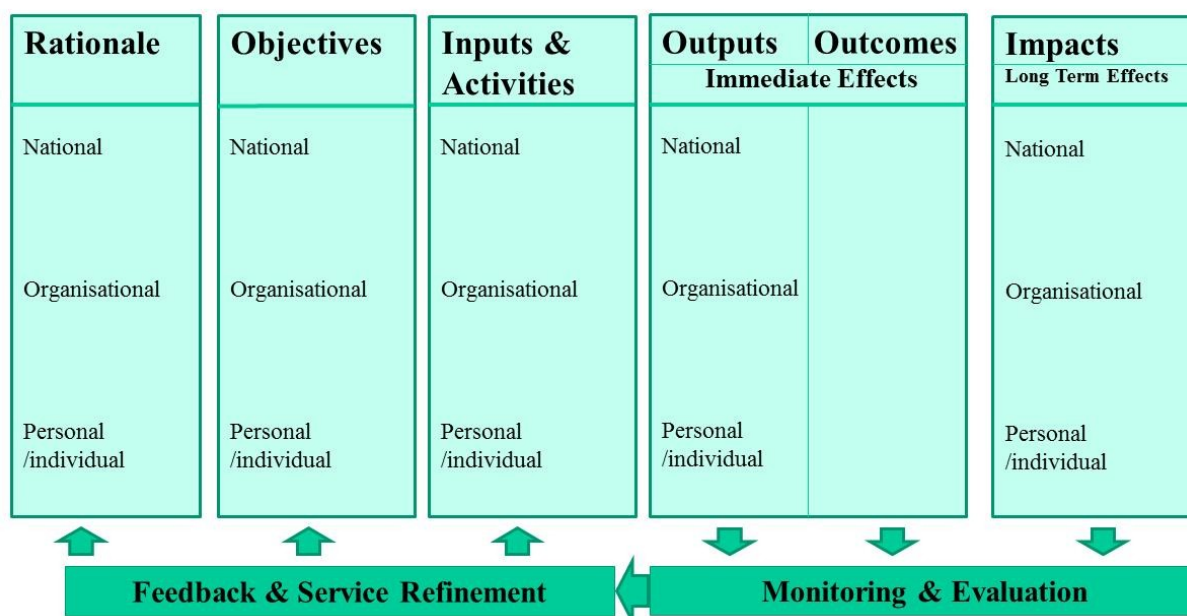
| Rationale | Objectives | Inputs & Activities | Outputs | Outcomes | Impacts |
|---|---|---|---|---|---|
| | | | Immediate Effects | | Long Term Effects |
| National | National | National | National | | National |
| Organisational | Organisational | Organisational | Organisational | | Organisational |
| Personal /individual | Personal /individual | Personal /individual | Personal /individual | | Personal /individual |

Feedback & Service Refinement

Monitoring & Evaluation